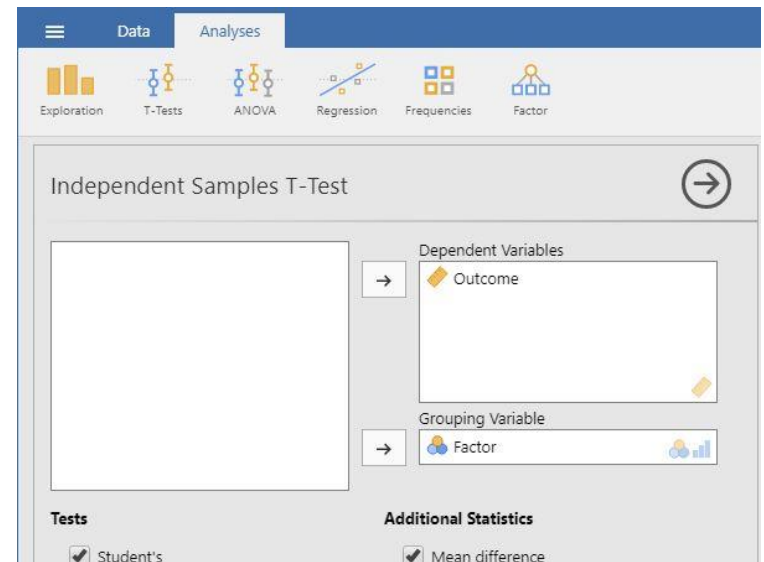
Data Analyses

Exploration T-Tests ANOVA Regression Frequencies Factor

Independent Samples T-Test

Dependent Variables

Outcome

Grouping Variable

Factor

Tests

Student's

Additional Statistics

Mean difference